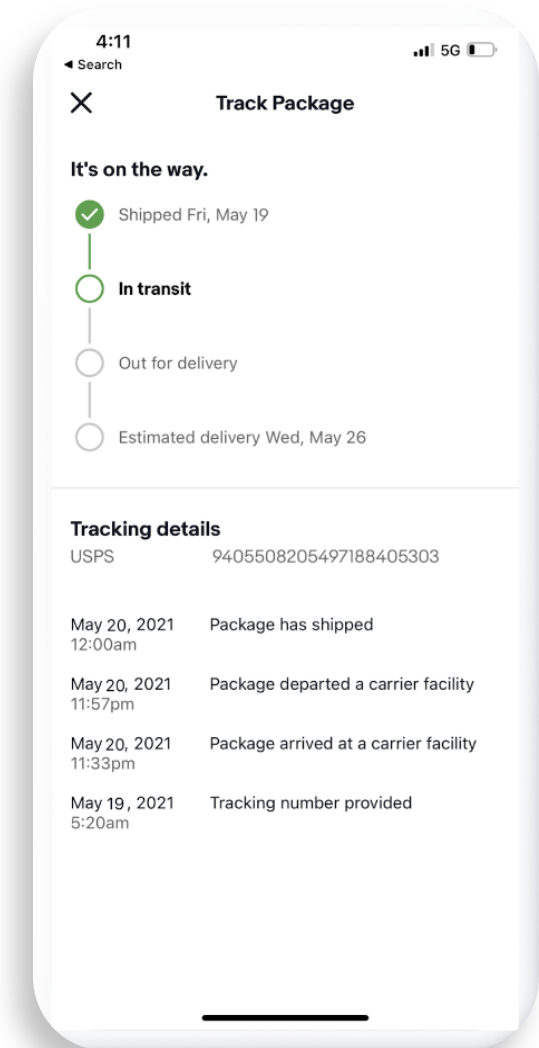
4:11
◂ Search
5G

X
Track Package

It's on the way.

Shipped Fri, May 19

In transit

Out for delivery

Estimated delivery Wed, May 26

Tracking details
USPS 9405508205497188405303

May 20, 2021 12:00am Package has shipped

May 20, 2021 11:57pm Package departed a carrier facility

May 20, 2021 11:33pm Package arrived at a carrier facility

May 19 , 2021 5:20am Tracking number provided